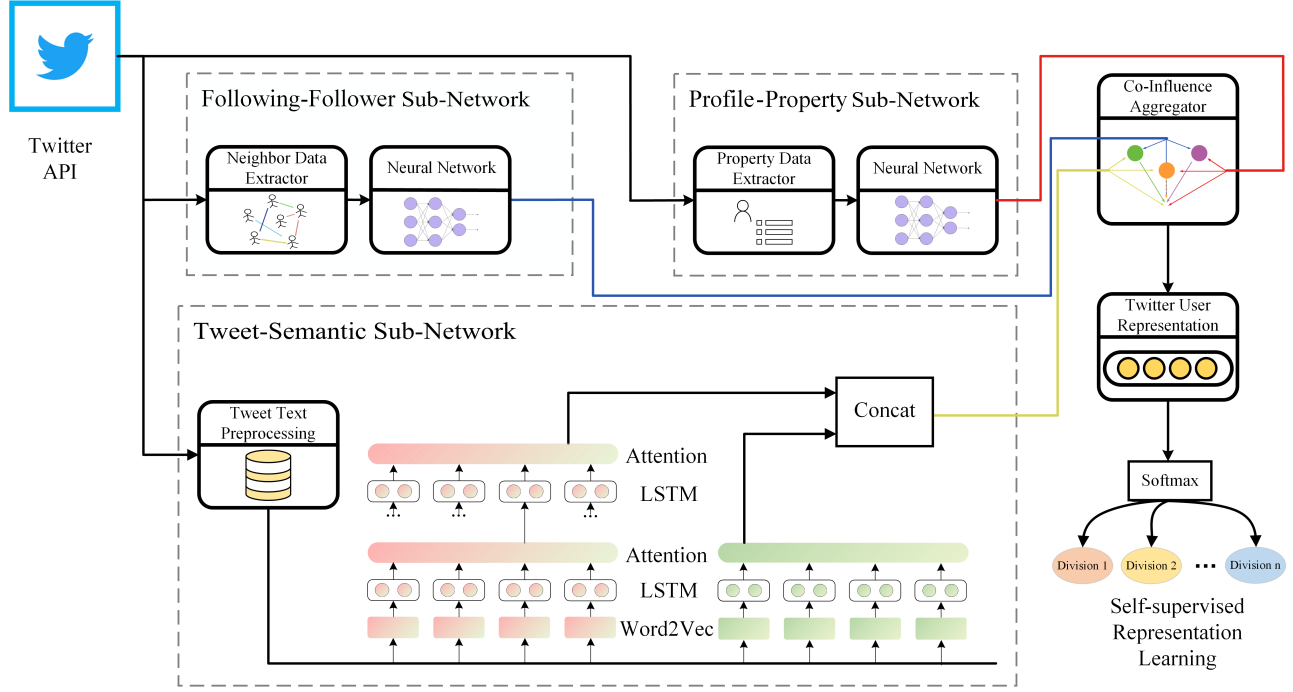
Twitter API

Following-Follower Sub-Network

Neighbor Data Extractor

Neural Network

Profile-Property Sub-Network

Property Data Extractor

Neural Network

Co-Influence Aggregator

Twitter User Representation

Tweet-Semantic Sub-Network

Tweet Text Preprocessing

Concat

Attention

LSTM

Attention

LSTM

Word2Vec

Softmax

Division 1

Division 2

...

Division n

Self-supervised Representation Learning